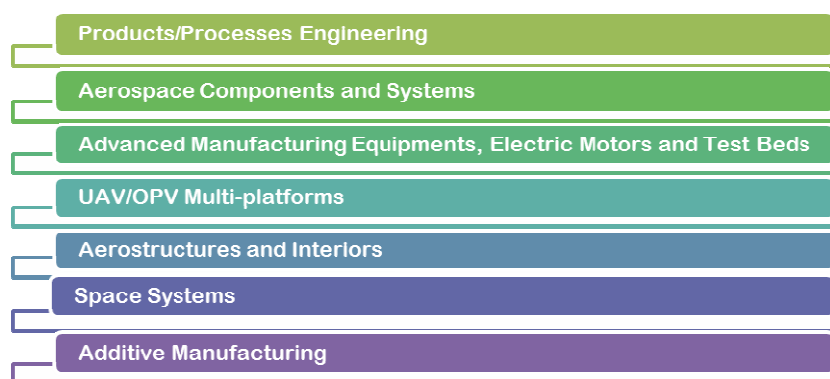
Products/Processes Engineering

Aerospace Components and Systems

Advanced Manufacturing Equipments, Electric Motors and Test Beds

UAV/OPV Multi-platforms

Aerostructures and Interiors

Space Systems

Additive Manufacturing